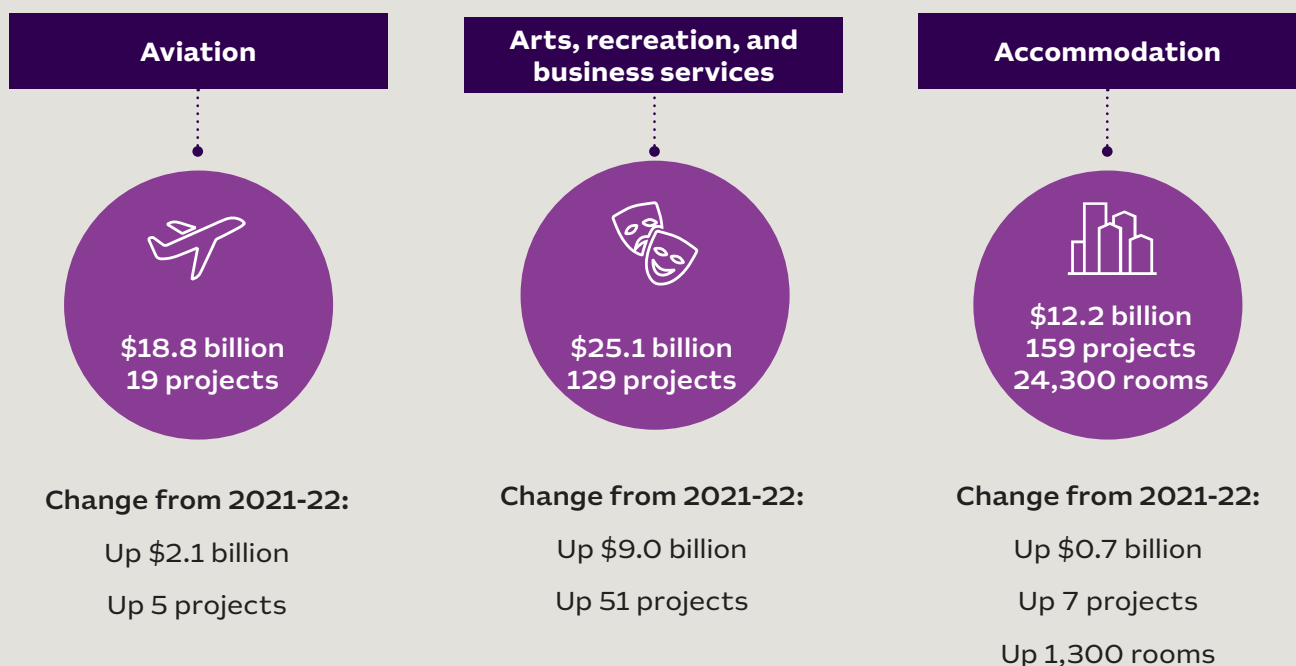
Aviation

\$18.8 billion
19 projects

Change from 2021-22:

Up \$2.1 billion

Up 5 projects

Arts, recreation, and business services

\$25.1 billion
129 projects

Change from 2021-22:

Up \$9.0 billion

Up 51 projects

Accommodation

\$12.2 billion
159 projects
24,300 rooms

Change from 2021-22:

Up \$0.7 billion

Up 7 projects

Up 1,300 rooms